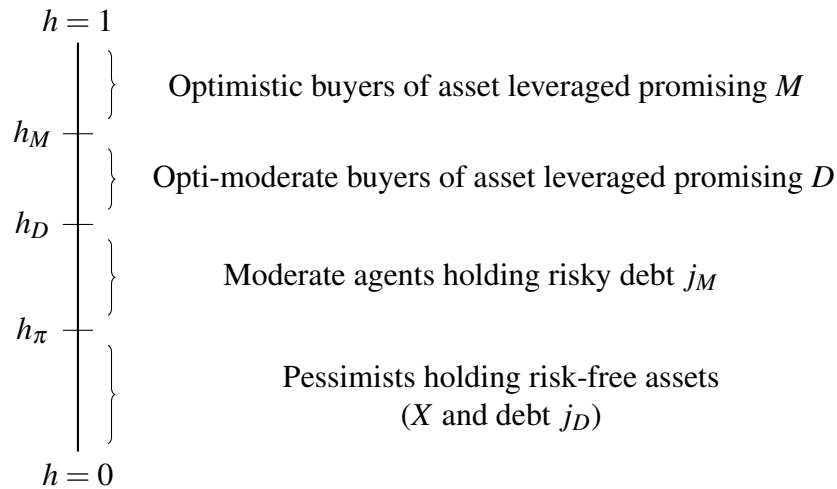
$h = 1$

Optimistic buyers of asset leveraged promising $M$

$h_M$

Opti-moderate buyers of asset leveraged promising $D$

$h_D$

Moderate agents holding risky debt $j_M$

$h_\pi$

Pessimists holding risk-free assets ($X$ and debt $j_D$)

$h = 0$